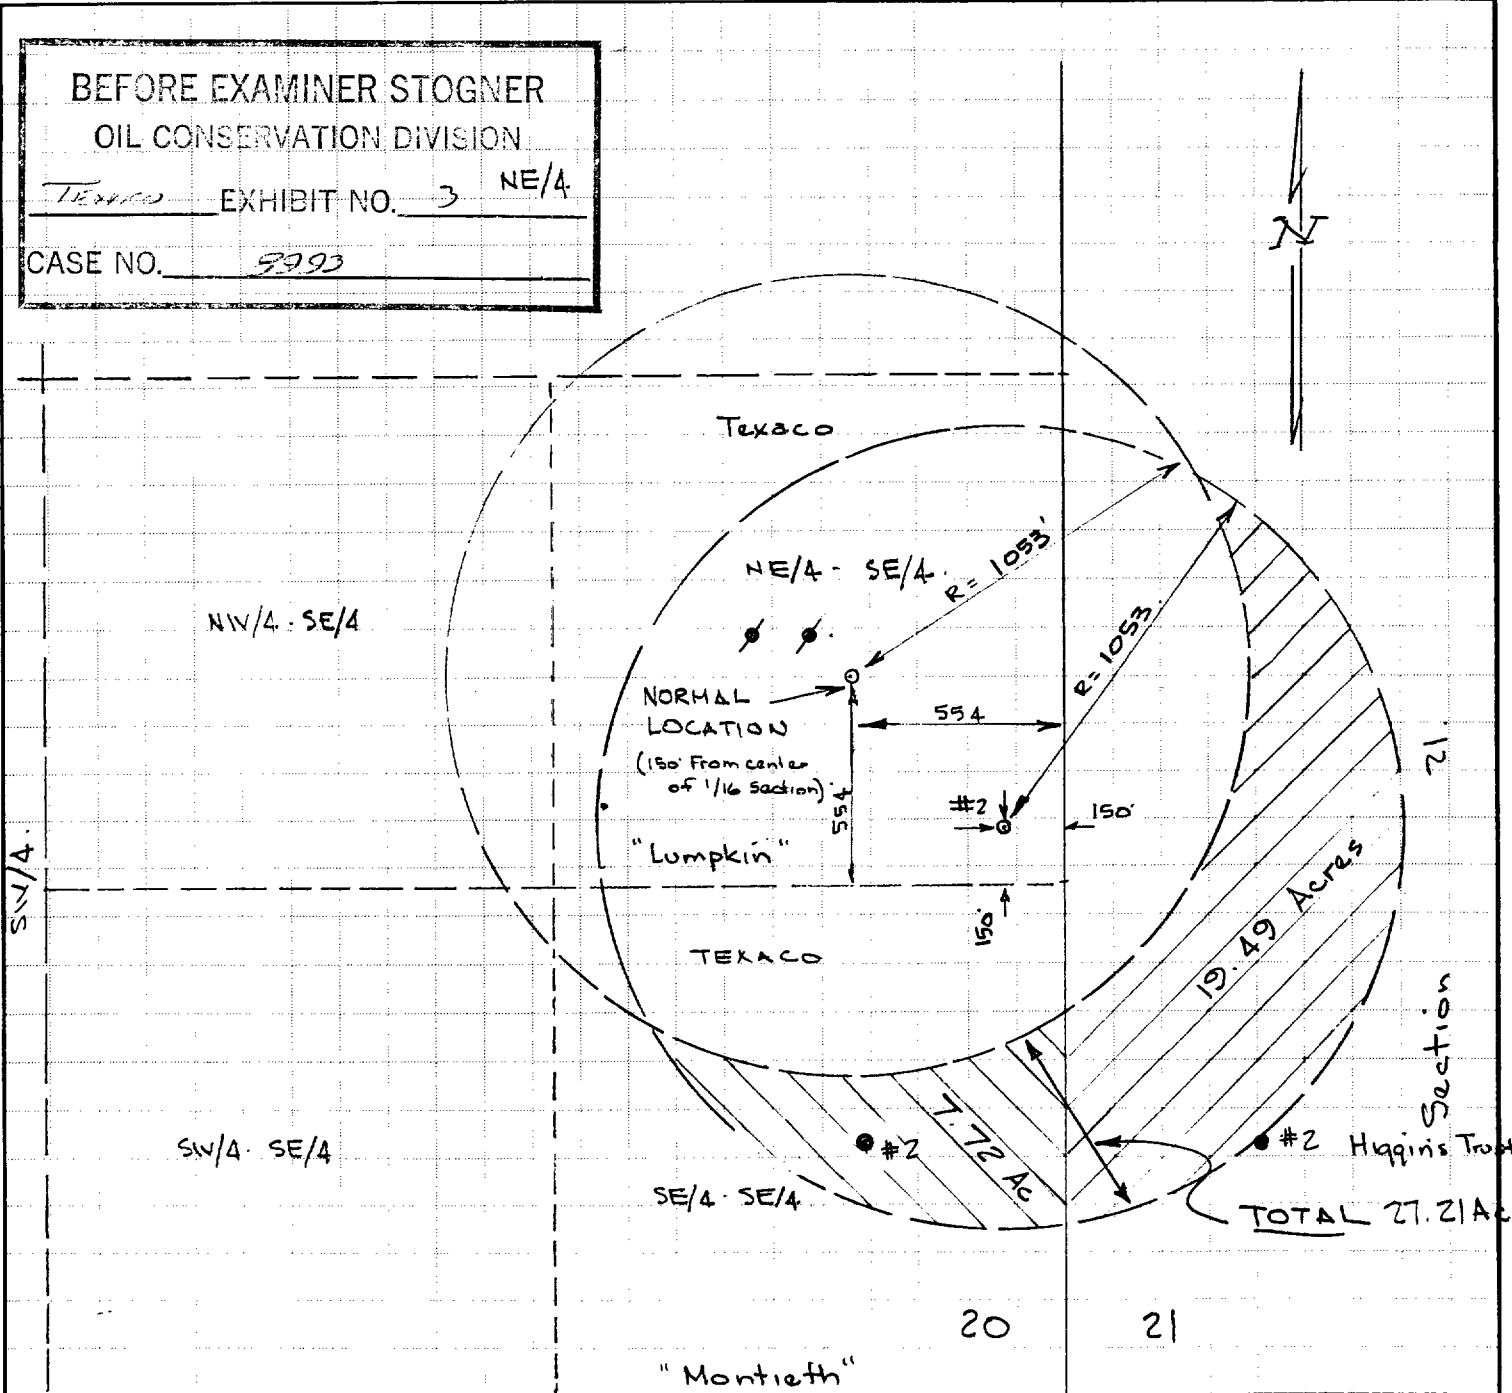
BEFORE EXAMINER STOGNER
OIL CONSERVATION DIVISION
Texaco EXHIBIT NO. 3 NE/4
CASE NO. 9993

N

Texaco

NE/4 - SE/4

R= 1053'

R= 1053'

NW/4 - SE/4

NORMAL LOCATION (150' From center of 1/16 Section)

554

554

#2

150'

"Lumpkin"

150'

TEXACO

19.49 Acres

7.72 Ac

SW/4

Section 21

SW/4 - SE/4

#2

SE/4 - SE/4

#2 Higgins Trust

TOTAL 27.21 Ac

20

21

"Montieth"